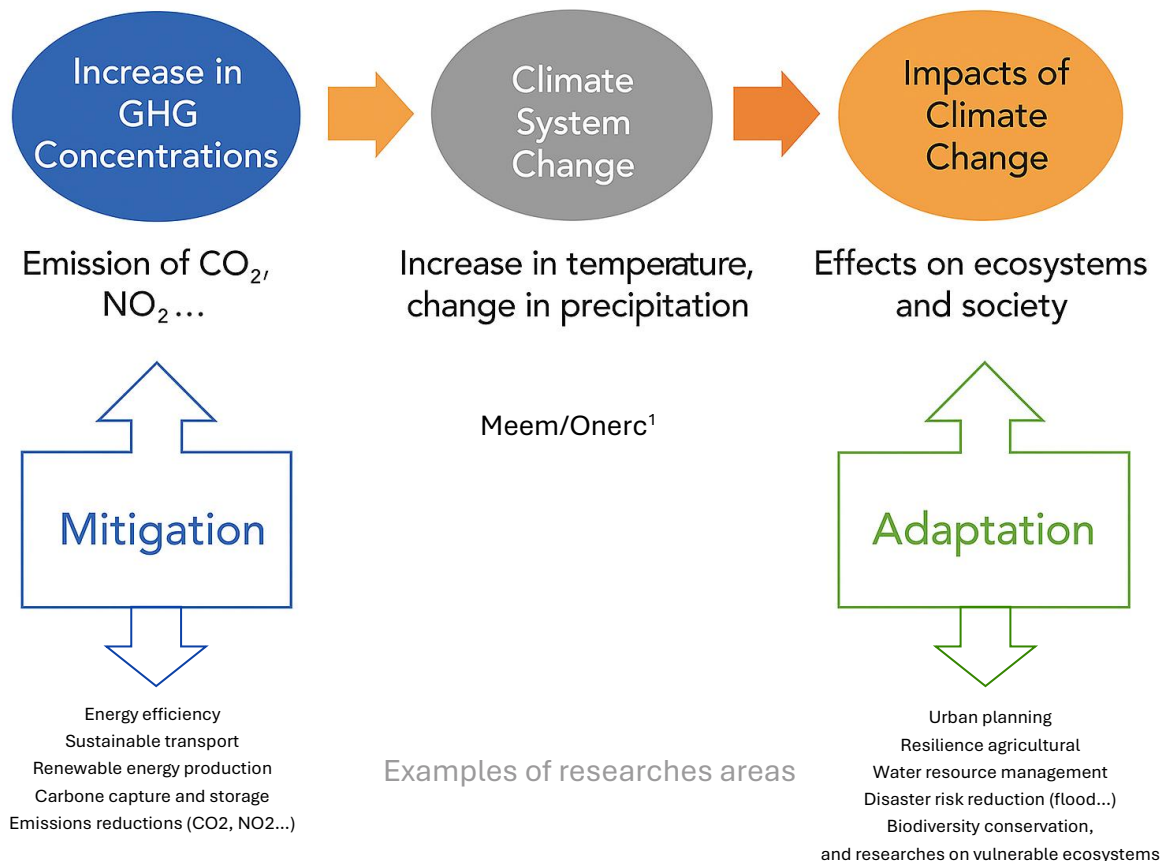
Increase in GHG Concentrations

Climate System Change

Impacts of Climate Change

Emission of $CO_2$, $NO_2$…

Increase in temperature, change in precipitation

Effects on ecosystems and society

Meem/Onerc$^1$

Mitigation

Adaptation

Energy efficiency
Sustainable transport
Renewable energy production
Carbone capture and storage
Emissions reductions (CO2, NO2...)

Examples of researches areas

Urban planning
Resilience agricultural
Water resource management
Disaster risk reduction (flood...)
Biodiversity conservation,
and researches on vulnerable ecosystems